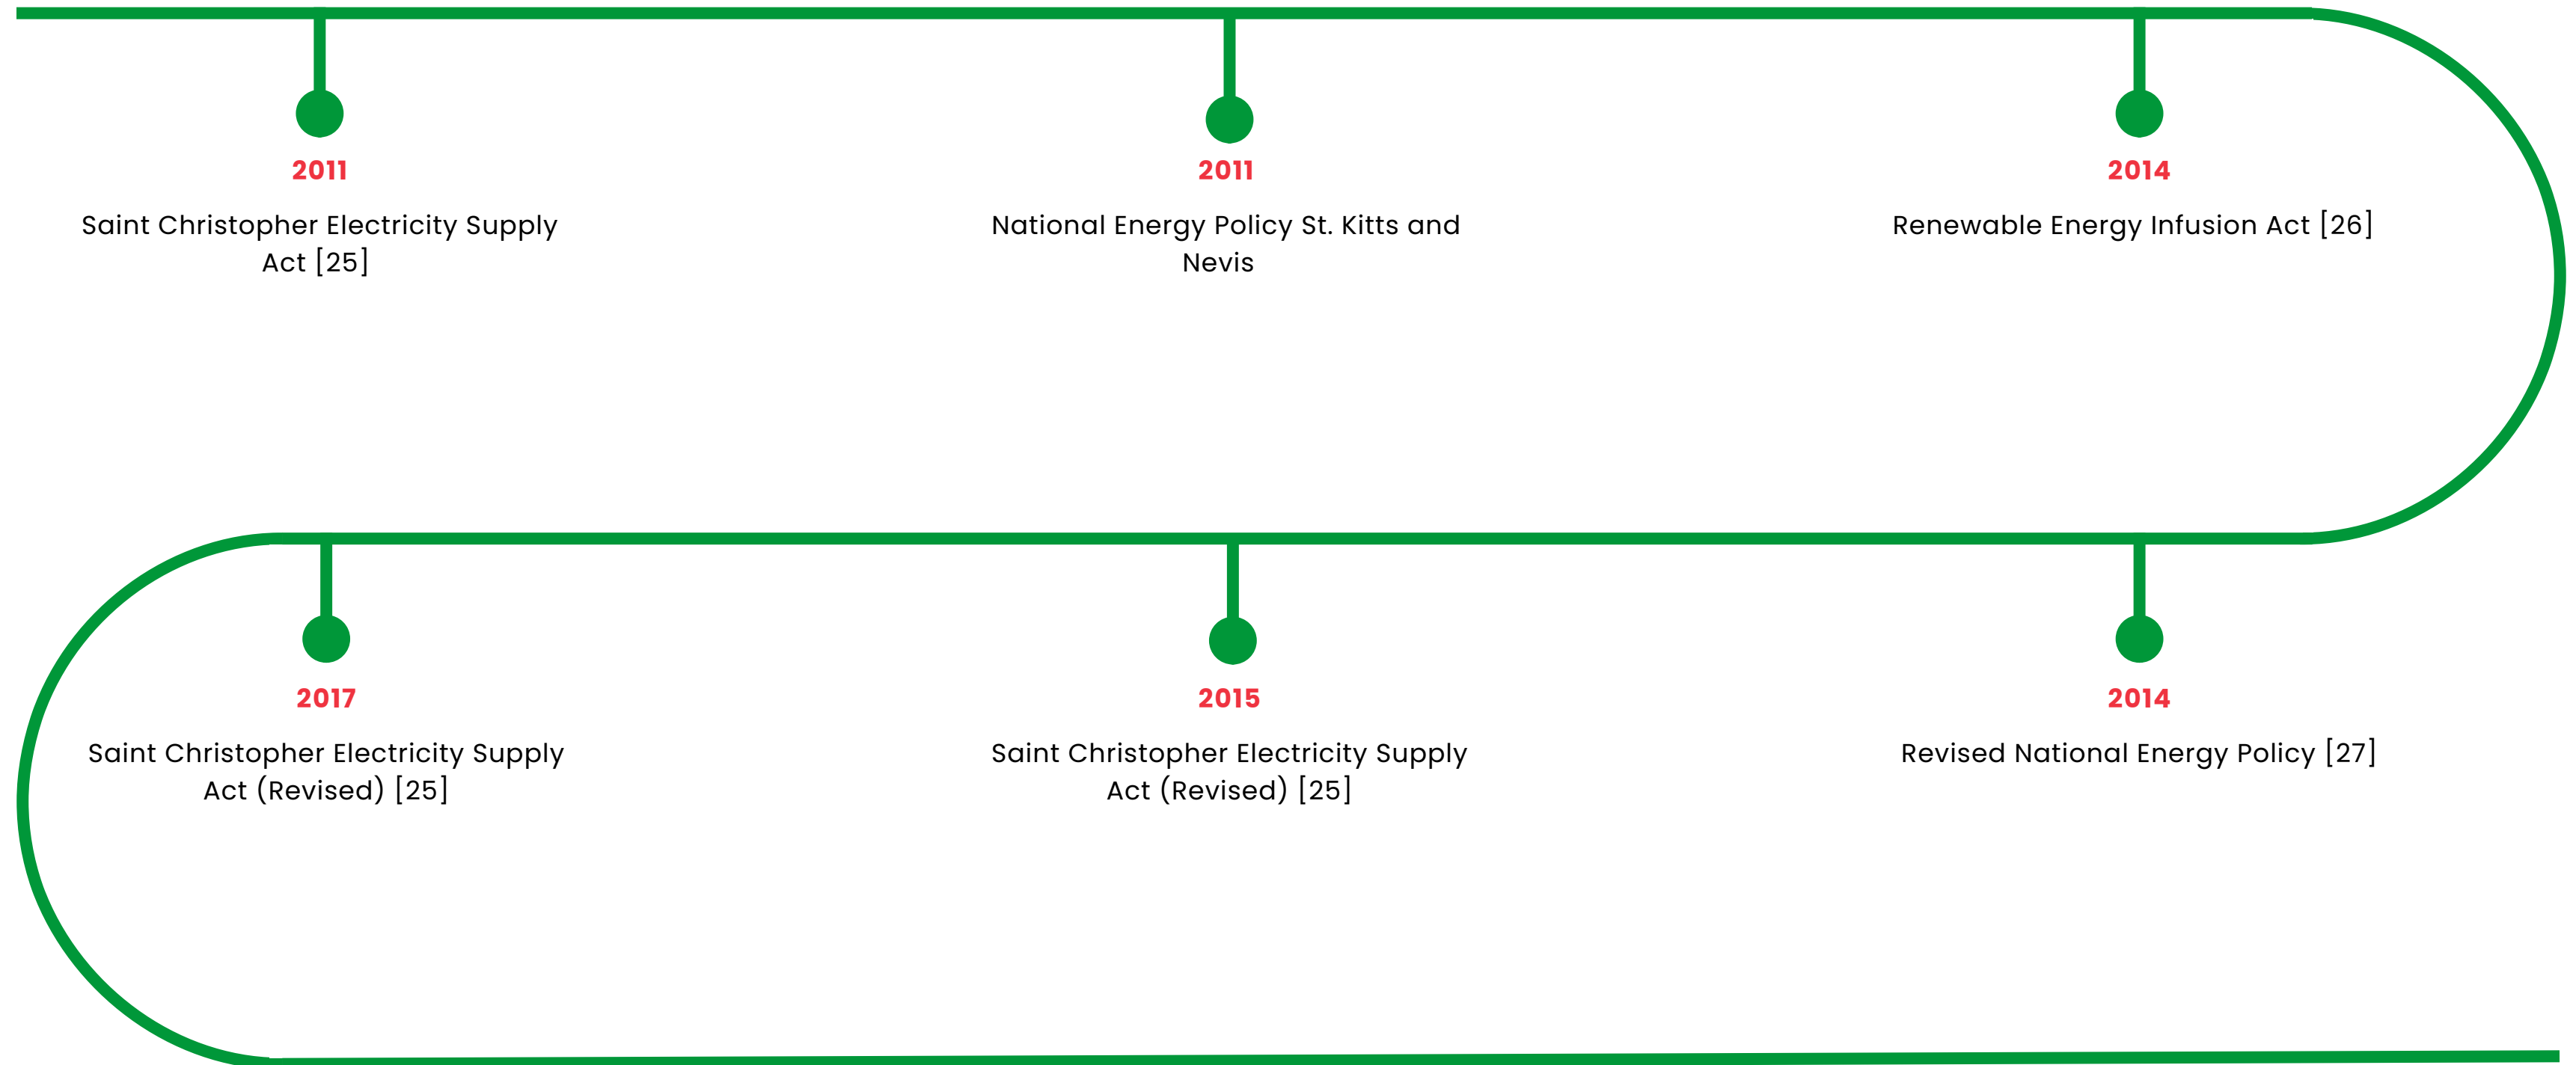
2011

Saint Christopher Electricity Supply Act [25]

2011

National Energy Policy St. Kitts and Nevis

2014

Renewable Energy Infusion Act [26]

2017

Saint Christopher Electricity Supply Act (Revised) [25]

2015

Saint Christopher Electricity Supply Act (Revised) [25]

2014

Revised National Energy Policy [27]